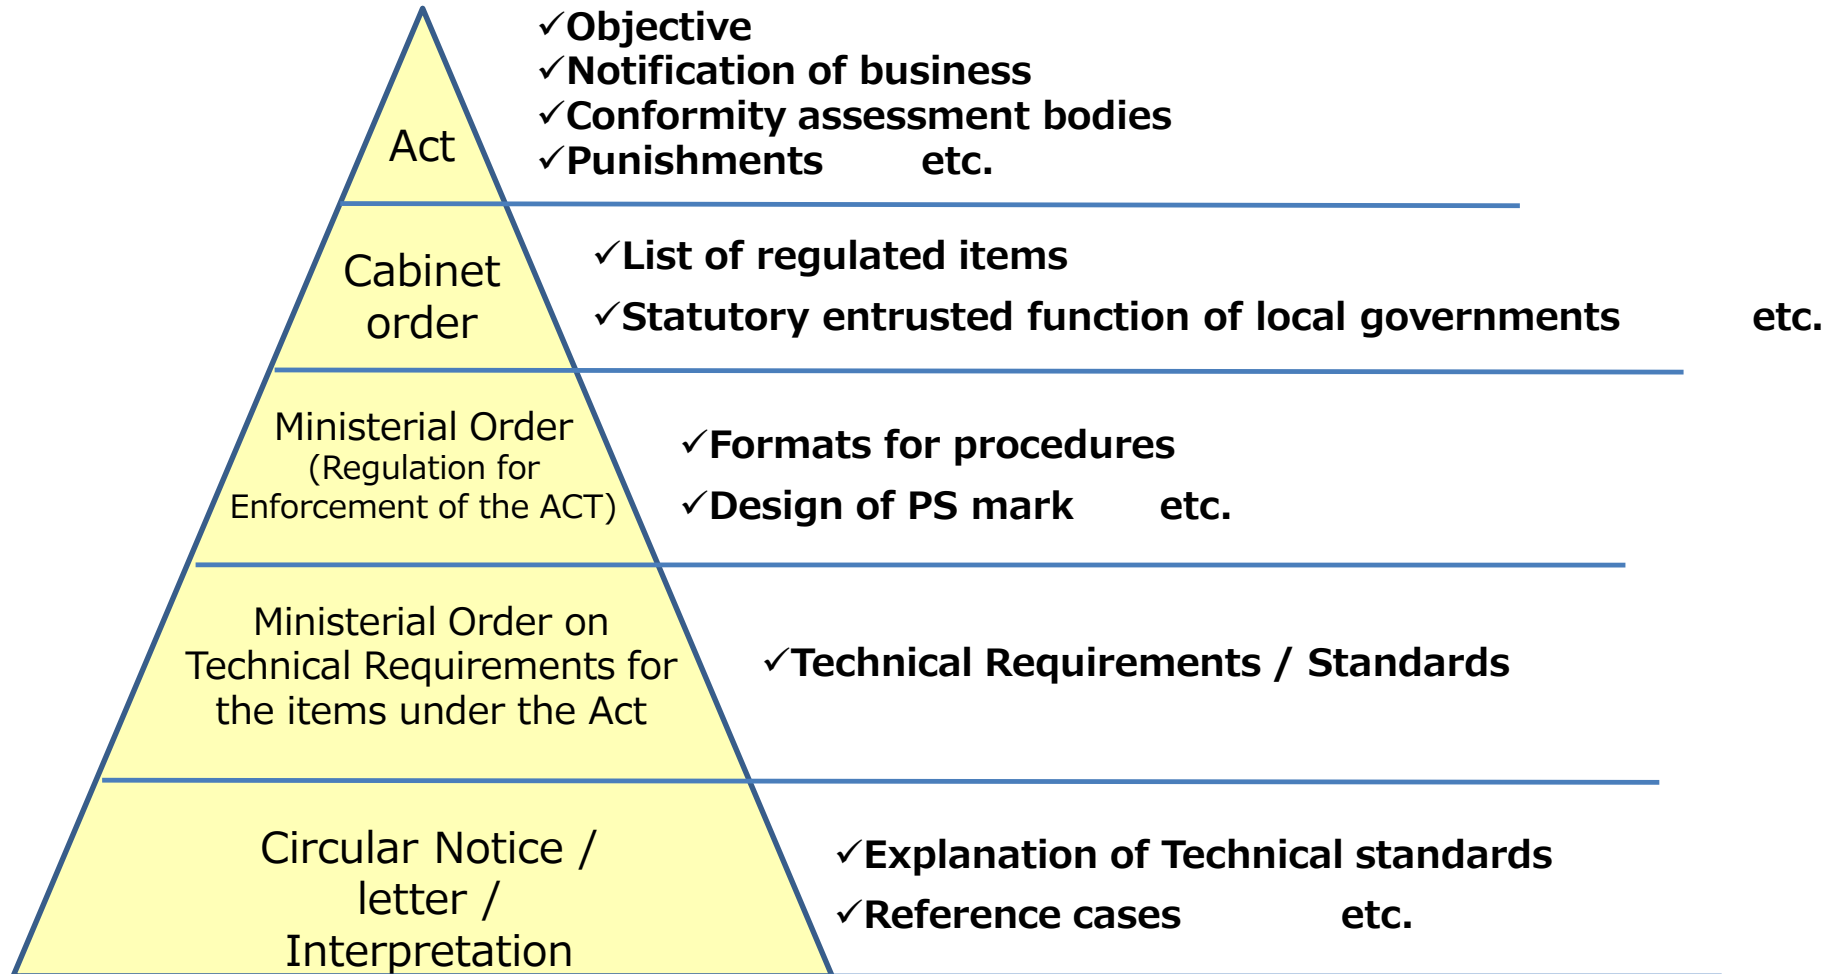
Act

✓Objective
✓Notification of business
✓Conformity assessment bodies
✓Punishments etc.

Cabinet order

✓List of regulated items
✓Statutory entrusted function of local governments etc.

Ministerial Order (Regulation for Enforcement of the ACT)

✓Formats for procedures
✓Design of PS mark etc.

Ministerial Order on Technical Requirements for the items under the Act

✓Technical Requirements / Standards

Circular Notice / letter / Interpretation

✓Explanation of Technical standards
✓Reference cases etc.